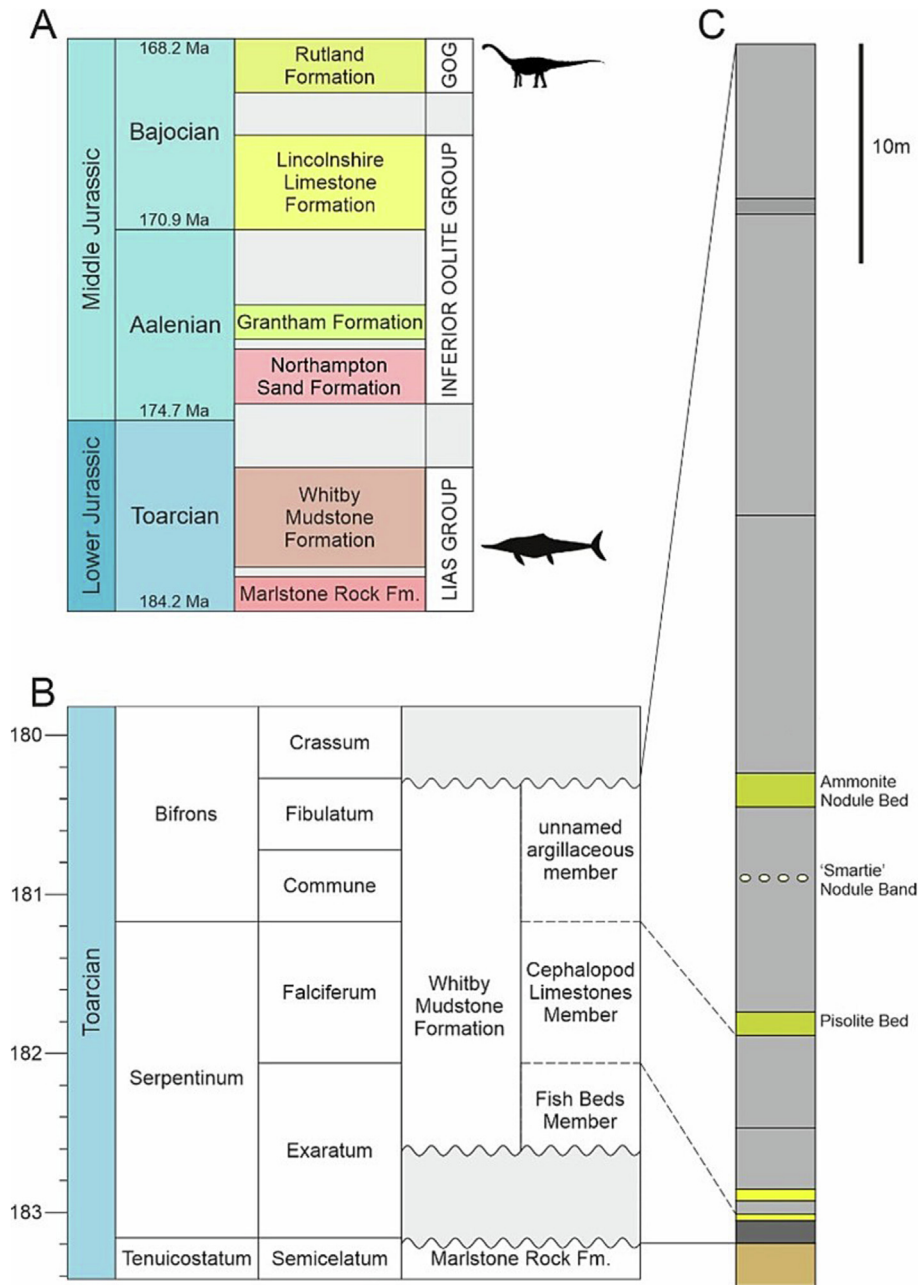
A

| Middle Jurassic | Bajocian | Rutland Formation | GOG |
|---|---|---|---|
| | | Lincolnshire Limestone Formation | INFERIOR OOLITE GROUP |
| | Aalenian | Grantham Formation | |
| | | Northampton Sand Formation | |
| Lower Jurassic | Toarcian | Whitby Mudstone Formation | LIAS GROUP |
| | | Marlstone Rock Fm. | |

168.2 Ma
170.9 Ma
174.7 Ma
184.2 Ma

B

180
181
182
183

| Toarcian | Bifrons | Crassum | | |
|---|---|---|---|---|
| | | Fibulatum | Whitby Mudstone Formation | unnamed argillaceous member |
| | | Commune | | |
| | Serpentinum | Falciferum | | Cephalopod Limestones Member |
| | | Exaratum | | Fish Beds Member |
| | Tenuicostatum | Semicelatum | Marlstone Rock Fm. | |

C

10m

Ammonite Nodule Bed

'Smartie' Nodule Band

Pisolite Bed